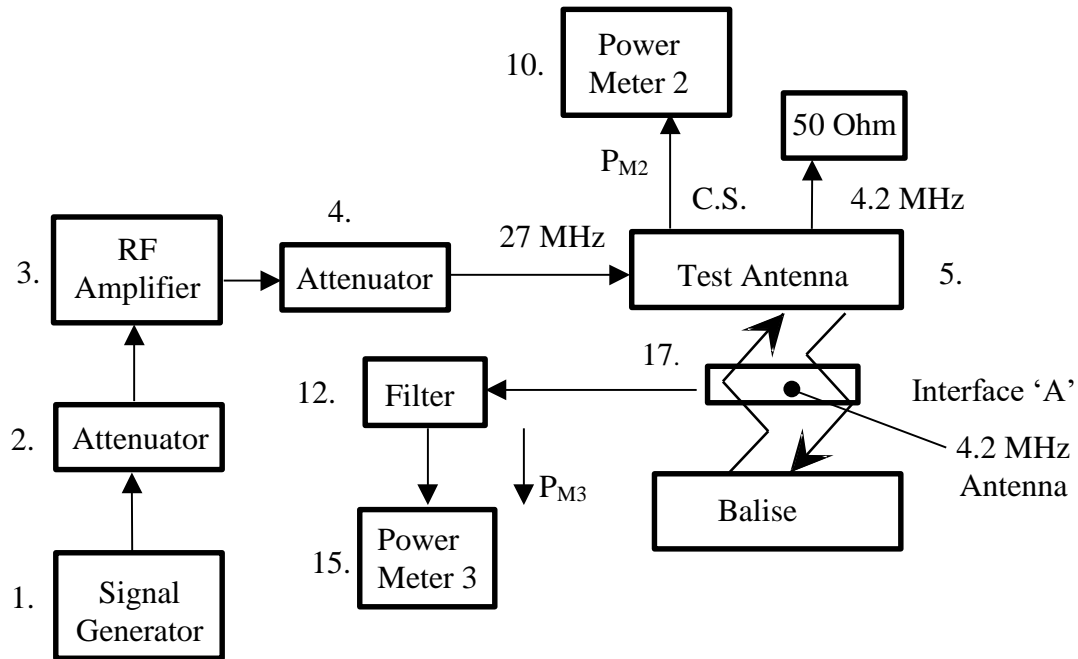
10. Power Meter 2

50 Ohm

$P_{M2}$

C.S.

4.2 MHz

4.

27 MHz

3. RF Amplifier

Attenuator

Test Antenna

5.

17.

12. Filter

Interface ‘A’

2. Attenuator

4.2 MHz Antenna

$P_{M3}$

Balise

15. Power Meter 3

1. Signal Generator